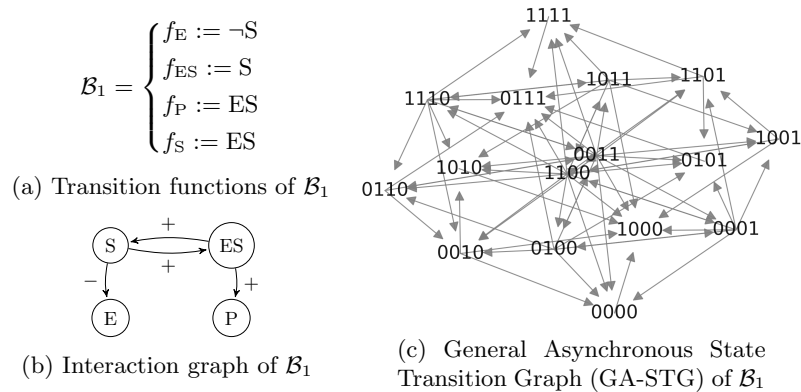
$\mathcal{B}_1 = \begin{cases} f_{\mathrm{E}} := \neg \mathrm{S} \\ f_{\mathrm{ES}} := \mathrm{S} \\ f_{\mathrm{P}} := \mathrm{ES} \\ f_{\mathrm{S}} := \mathrm{ES} \end{cases}$

(a) Transition functions of $\mathcal{B}_1$

S
ES
E
P
+
+
−
+

(b) Interaction graph of $\mathcal{B}_1$

1111
1011
1101
1110
0111
1001
0011
0101
1010
1100
0110
1000
0001
0010
0100
0000

(c) General Asynchronous State Transition Graph (GA-STG) of $\mathcal{B}_1$